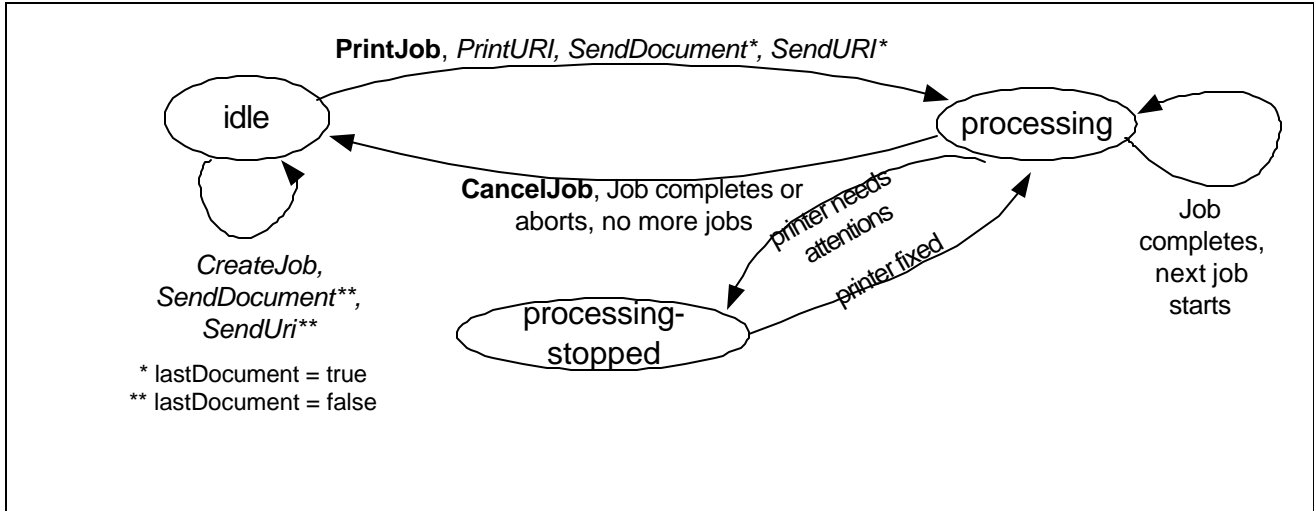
PrintJob, PrintURI, SendDocument*, SendURI*

idle

processing

CancelJob, Job completes or aborts, no more jobs

printer needs attentions

printer fixed

Job completes, next job starts

CreateJob, SendDocument**, SendUri**

processing-stopped

* lastDocument = true
** lastDocument = false